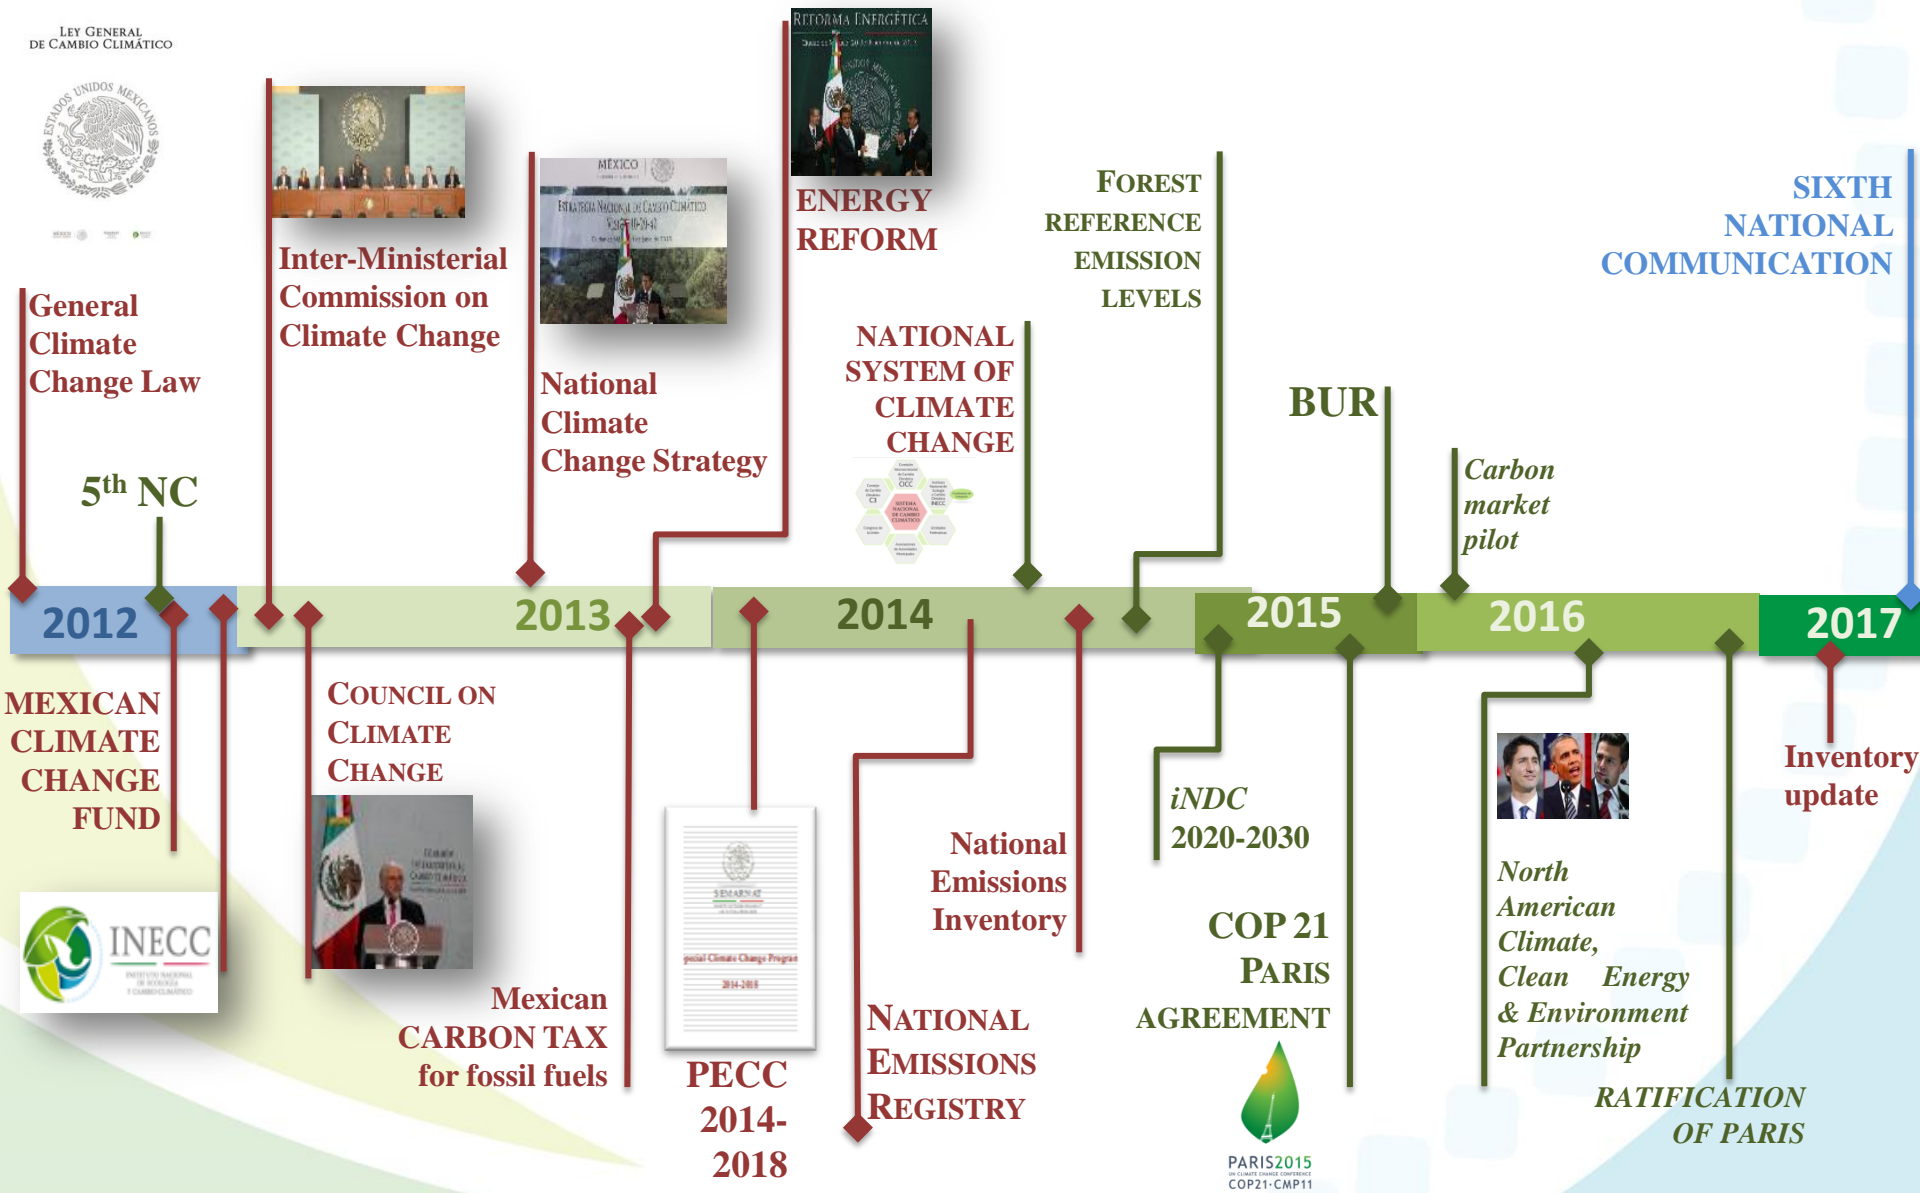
LEY GENERAL DE CAMBIO CLIMÁTICO

ESTADOS UNIDOS MEXICANOS

General Climate Change Law

5$^{th}$ NC

Inter-Ministerial Commission on Climate Change

MÉXICO

ESTRATEGIA NACIONAL DE CAMBIO CLIMÁTICO

National Climate Change Strategy

REFORMA ENERGÉTICA

ENERGY REFORM

NATIONAL SYSTEM OF CLIMATE CHANGE

SISTEMA NACIONAL DE CAMBIO CLIMÁTICO

FOREST REFERENCE EMISSION LEVELS

BUR

Carbon market pilot

SIXTH NATIONAL COMMUNICATION

2012

2013

2014

2015

2016

2017

MEXICAN CLIMATE CHANGE FUND

INECC

COUNCIL ON CLIMATE CHANGE

Mexican CARBON TAX for fossil fuels

SEMARNAT

Special Climate Change Program 2014-2018

PECC 2014-2018

National Emissions Inventory

NATIONAL EMISSIONS REGISTRY

iNDC 2020-2030

COP 21 PARIS AGREEMENT

PARIS2015 UN CLIMATE CHANGE CONFERENCE COP21·CMP11

North American Climate, Clean Energy & Environment Partnership

RATIFICATION OF PARIS

Inventory update